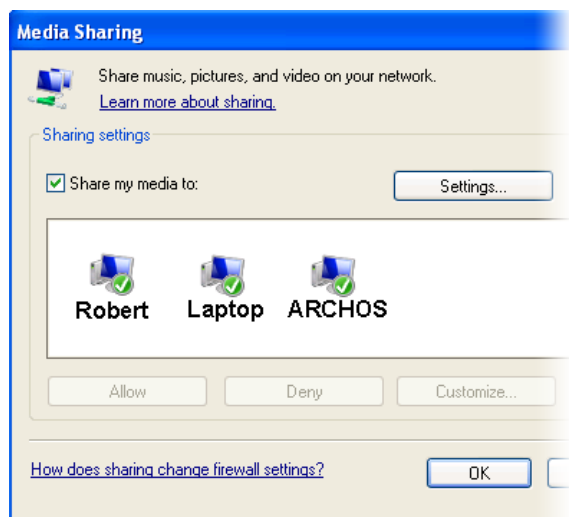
Media Sharing

Share music, pictures, and video on your network.
Learn more about sharing.

Sharing settings

Share my media to:

Settings...

Robert

Laptop

ARCHOS

Allow

Deny

Customize...

How does sharing change firewall settings?

OK